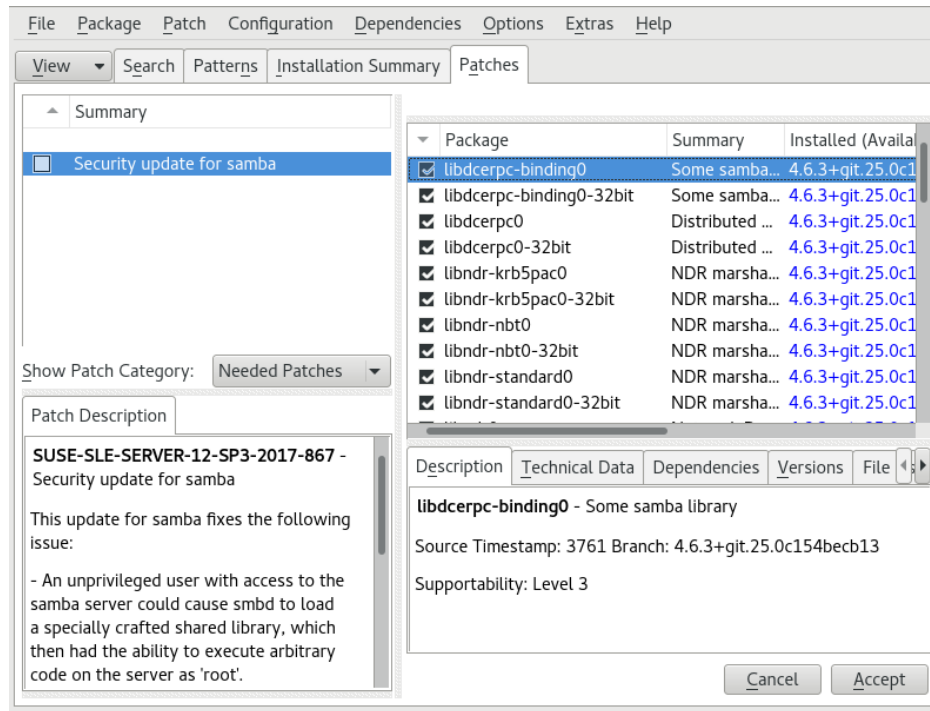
File Package Patch Configuration Dependencies Options Extras Help

View Search Patterns Installation Summary Patches

| Summary |
|---|
| Security update for samba |

Show Patch Category: Needed Patches

Patch Description

**SUSE-SLE-SERVER-12-SP3-2017-867** - Security update for samba

This update for samba fixes the following issue:

- An unprivileged user with access to the samba server could cause smbd to load a specially crafted shared library, which then had the ability to execute arbitrary code on the server as 'root'.

| Package | Summary | Installed (Availa |
|---|---|---|
| libdcerpc-binding0 | Some samba... | 4.6.3+git.25.0c1 |
| libdcerpc-binding0-32bit | Some samba... | 4.6.3+git.25.0c1 |
| libdcerpc0 | Distributed ... | 4.6.3+git.25.0c1 |
| libdcerpc0-32bit | Distributed ... | 4.6.3+git.25.0c1 |
| libndr-krb5pac0 | NDR marsha... | 4.6.3+git.25.0c1 |
| libndr-krb5pac0-32bit | NDR marsha... | 4.6.3+git.25.0c1 |
| libndr-nbt0 | NDR marsha... | 4.6.3+git.25.0c1 |
| libndr-nbt0-32bit | NDR marsha... | 4.6.3+git.25.0c1 |
| libndr-standard0 | NDR marsha... | 4.6.3+git.25.0c1 |
| libndr-standard0-32bit | NDR marsha... | 4.6.3+git.25.0c1 |

Description Technical Data Dependencies Versions File

**libdcerpc-binding0** - Some samba library

Source Timestamp: 3761 Branch: 4.6.3+git.25.0c154becb13

Supportability: Level 3

Cancel Accept